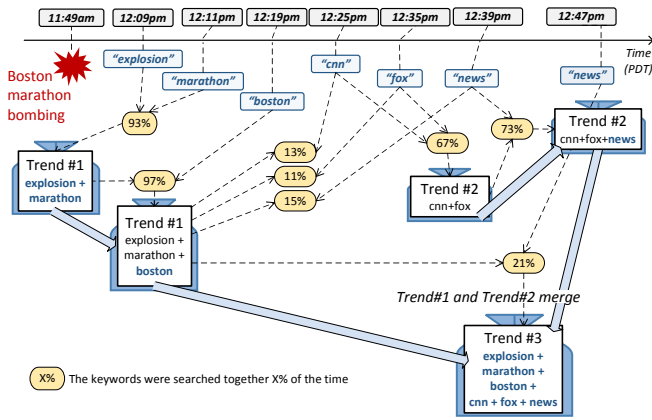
11:49am
12:09pm
12:11pm
12:19pm
12:25pm
12:35pm
12:39pm
12:47pm
Time (PDT)

Boston marathon bombing

"explosion"
"marathon"
"boston"
"cnn"
"fox"
"news"
"news"

93%
97%
13%
11%
15%
67%
73%
21%

Trend #1
explosion + marathon

Trend #1
explosion + marathon + boston

Trend #2
cnn+fox

Trend #2
cnn+fox+news

Trend#1 and Trend#2 merge

Trend #3
explosion + marathon + boston + cnn + fox + news

X% The keywords were searched together X% of the time